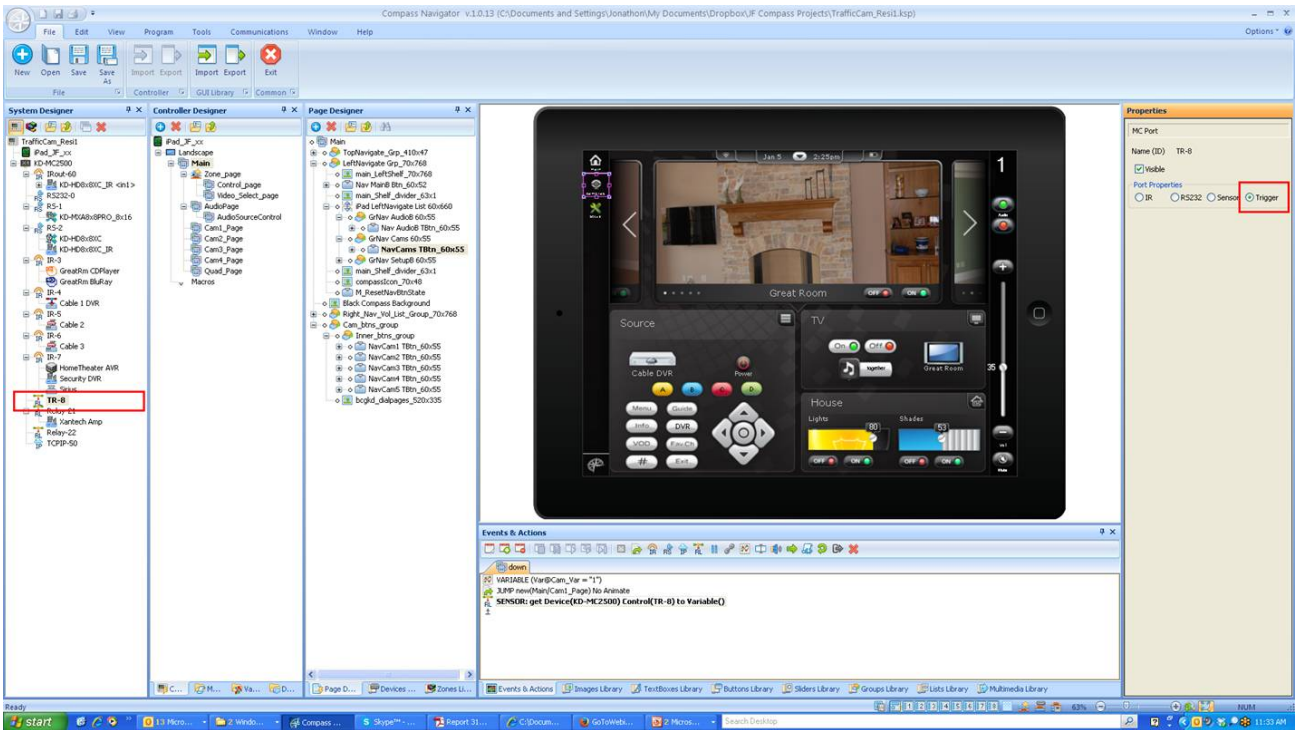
Compass Navigator v.1.0.13 (C:\Documents and Settings\Jonathon\My Documents\Dropbox\JF Compass Projects\TrafficCam_Resi1.ksp)

File Edit View Program Tools Communications Window Help

Options

New Open Save Save As Import Export Import Export Exit

File Controller GUI Library Common

System Designer

TrafficCam_Resi1
iPad_JF_xx
KD-MC2500
IRout-60
KD-HD8x8XC_IR <in1>
RS232-0
RS-1
KD-MXA8x8PRO_8x16
RS-2
KD-HD8x8XC
KD-HD8x8XC_IR
IR-3
GreatRm CDPlayer
GreatRm BluRay
IR-4
Cable 1 DVR
IR-5
Cable 2
IR-6
Cable 3
IR-7
HomeTheater AVR
Security DVR
Sirius
TR-8
Relay-21
Xantech Amp
Relay-22
TCPIP-50

Controller Designer

iPad_JF_xx
Landscape
Main
Zone_page
Control_page
Video_Select_page
AudioPage
AudioSourceControl
Cam1_Page
Cam2_Page
Cam3_Page
Cam4_Page
Quad_Page
Macros

Page Designer

Main
TopNavigate_Grp_410x47
LeftNavigate Grp_70x768
main_LeftShelf_70x768
Nav MainB Btn_60x52
main_Shelf_divider_63x1
iPad LeftNavigate List 60x660
GrNav AudioB 60x55
Nav AudioB TBtn_60x55
GrNav Cams 60x55
NavCams TBtn_60x55
GrNav SetupB 60x55
main_Shelf_divider_63x1
compassIcon_70x48
M_ResetNavBtnState
Black Compass Background
Right_Nav_Vol_List_Group_70x768
Cam_btns_group
Inner_btns_group
NavCam1 TBtn_60x55
NavCam2 TBtn_60x55
NavCam3 TBtn_60x55
NavCam4 TBtn_60x55
NavCam5 TBtn_60x55
bcgkd_dialpages_520x335

Jan 5 2:25pm
1
Great Room
OFF ON
Source
TV
On Off
Cable DVR
Power
Great Room
35
A B C D
Menu Guide
Info DVR
VOD Fav.Ch
# Exit
House
Lights
Shades
80
53
OFF ON OFF ON

Properties

MC Port
Name (ID) TR-8
Visible
Port Properties
IR RS232 Sensor Trigger

Events & Actions

down
VARIABLE (Var@Cam_Var = "1")
JUMP new(Main/Cam1_Page) No Animate
SENSOR: get Device(KD-MC2500) Control(TR-8) to Variable()

C... M... Va... D... Page D... Devices ... Zones Li... Events & Actions Images Library TextBoxes Library Buttons Library Sliders Library Groups Library Lists Library Multimedia Library

Ready
63%
NUM

start 13 Micro... 2 Windo... Compass ... Skype™ - ... Report 31... C:\Docum... GoToWebi... 2 Micros... Search Desktop 11:33 AM